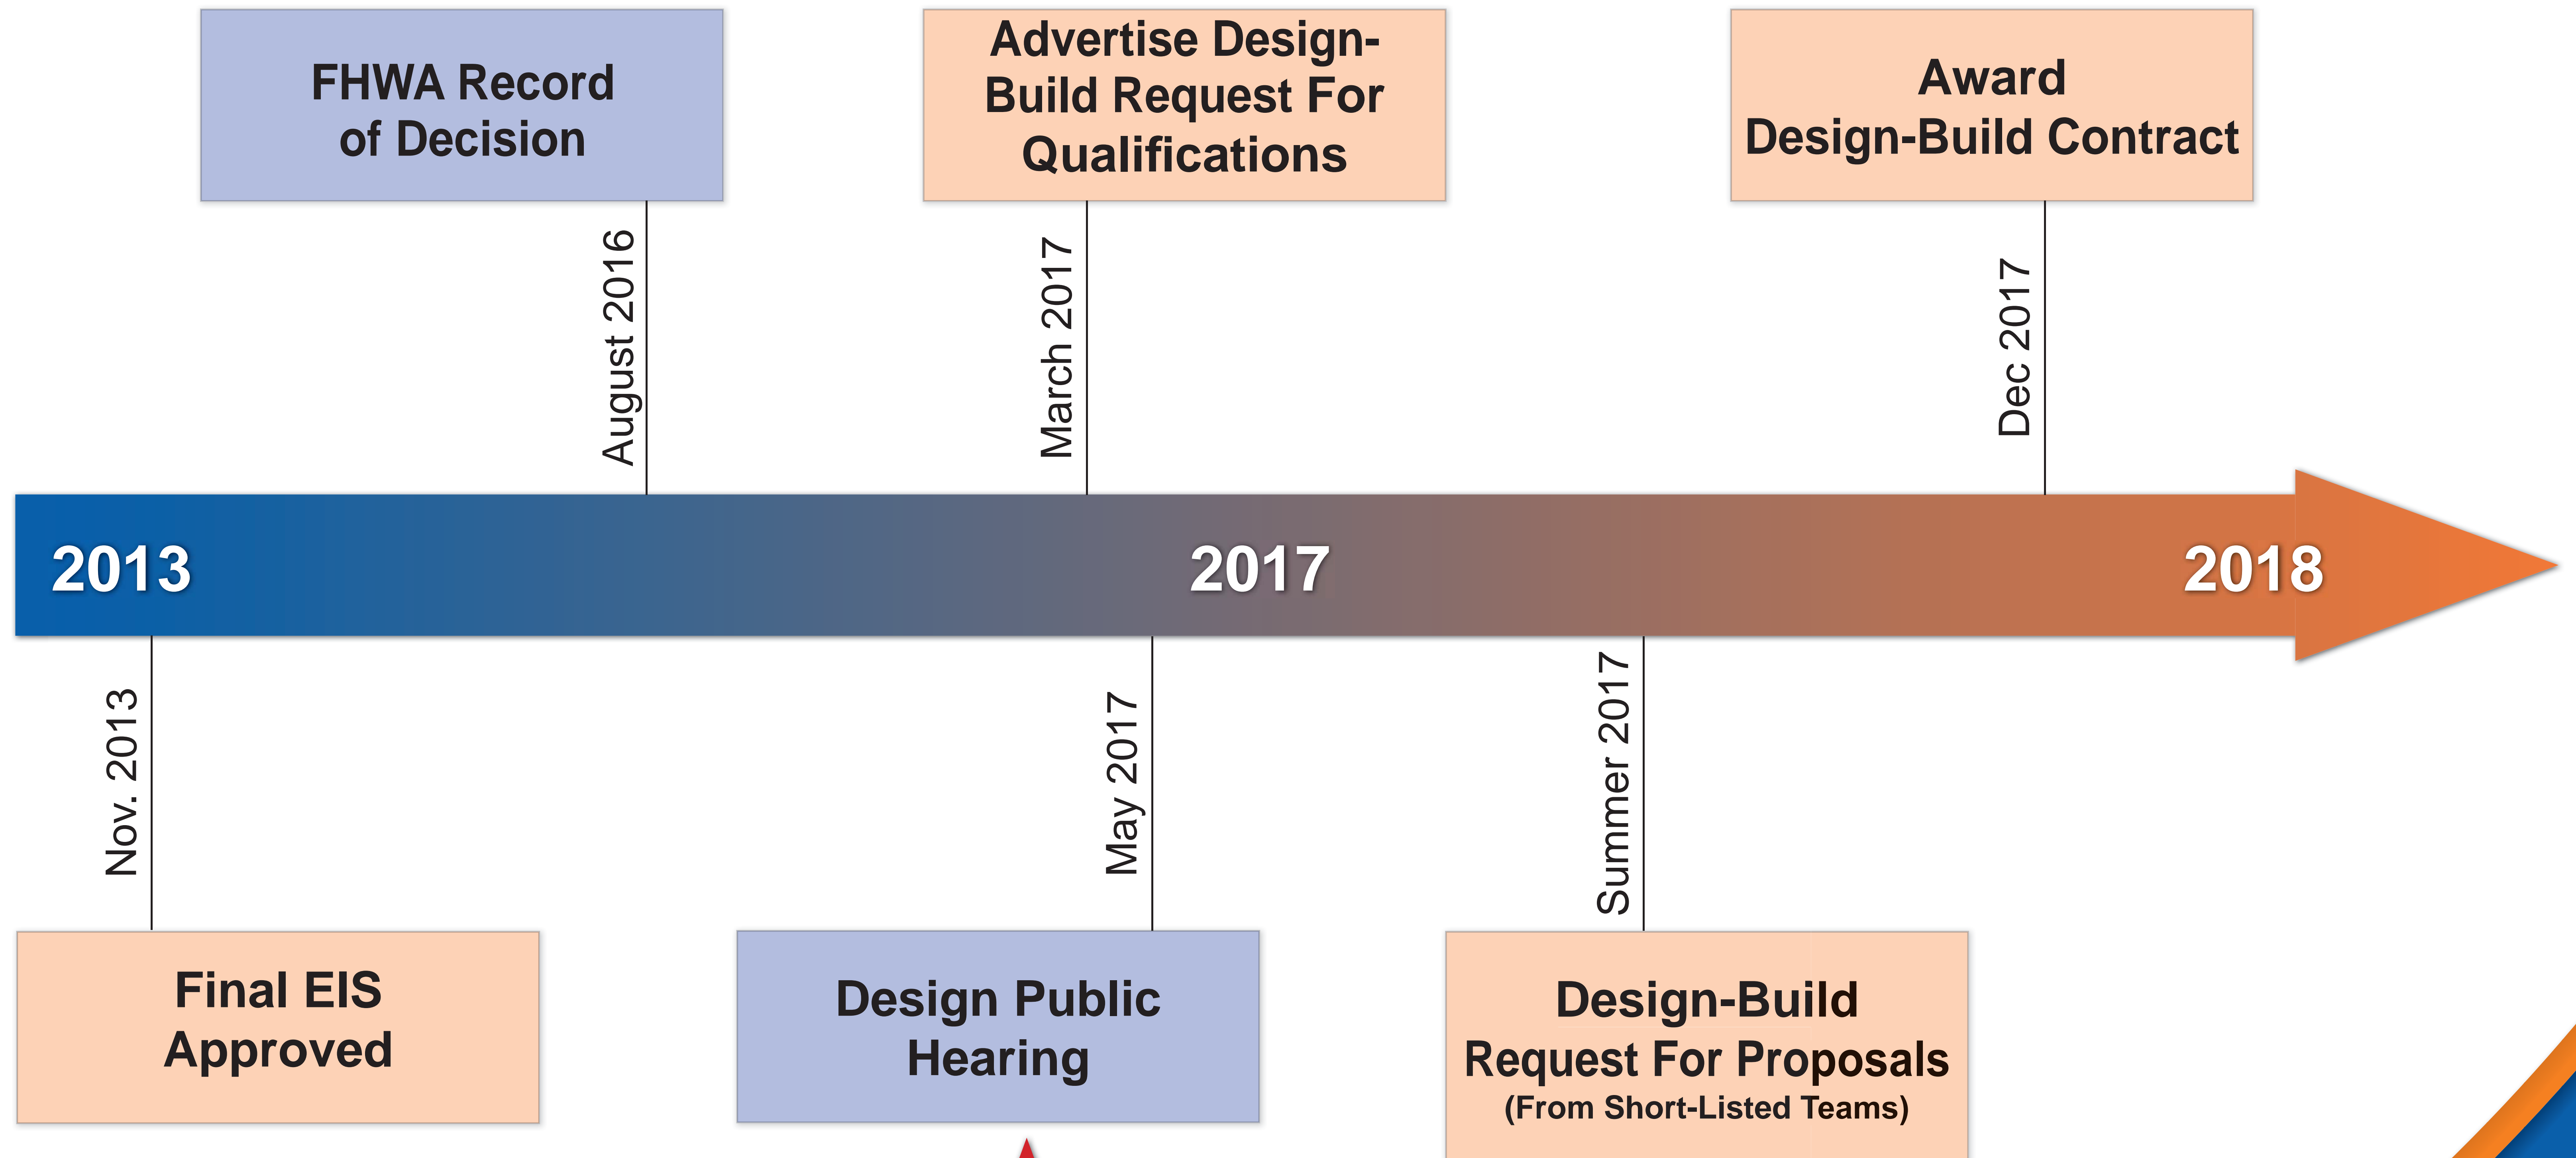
FHWA Record of Decision

August 2016

Advertise Design-Build Request For Qualifications

March 2017

Award Design-Build Contract

Dec 2017

2013

2017

2018

Nov. 2013

Final EIS Approved

May 2017

Design Public Hearing

Summer 2017

Design-Build Request For Proposals (From Short-Listed Teams)